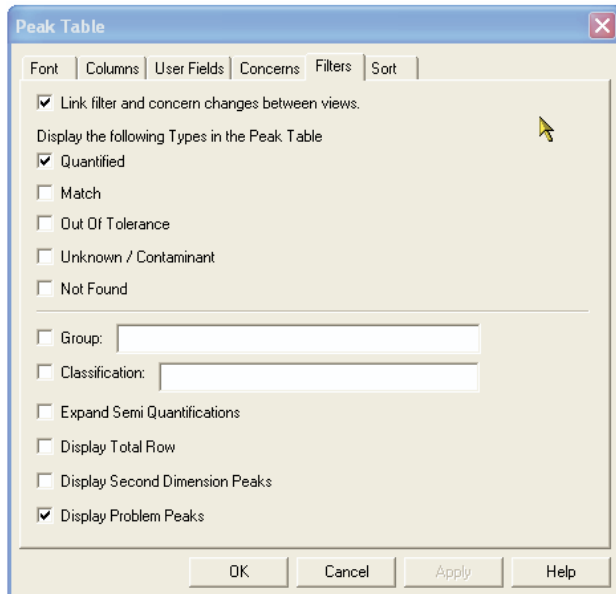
Peak Table

Font | Columns | User Fields | Concerns | Filters | Sort

☑ Link filter and concern changes between views.

Display the following Types in the Peak Table

☑ Quantified

☐ Match

☐ Out Of Tolerance

☐ Unknown / Contaminant

☐ Not Found

☐ Group:

☐ Classification:

☐ Expand Semi Quantifications

☐ Display Total Row

☐ Display Second Dimension Peaks

☑ Display Problem Peaks

OK | Cancel | Apply | Help